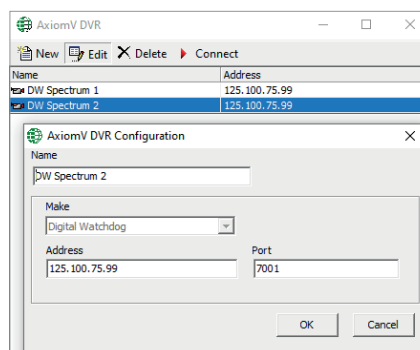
AxiomV DVR

New Edit Delete Connect

| Name | Address |
|---|---|
| DW Spectrum 1 | 125.100.75.99 |
| DW Spectrum 2 | 125.100.75.99 |

AxiomV DVR Configuration

Name

DW Spectrum 2

Make

Digital Watchdog

Address

125.100.75.99

Port

7001

OK

Cancel